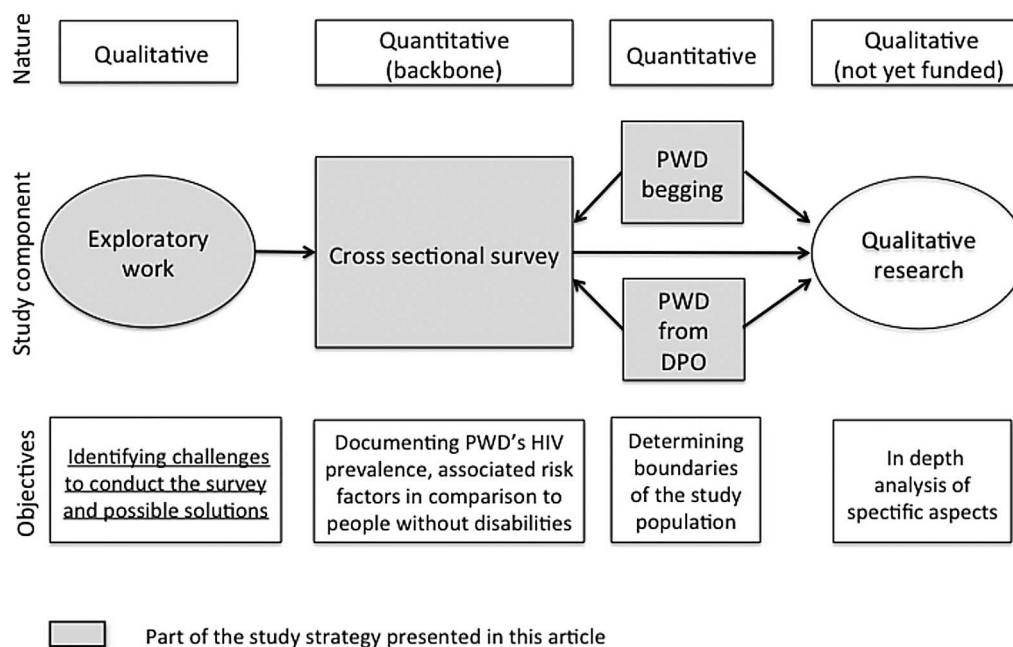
Nature

Qualitative

Quantitative (backbone)

Quantitative

Qualitative (not yet funded)

Study component

Exploratory work

Cross sectional survey

PWD begging

PWD from DPO

Qualitative research

Objectives

Identifying challenges to conduct the survey and possible solutions

Documenting PWD's HIV prevalence, associated risk factors in comparison to people without disabilities

Determining boundaries of the study population

In depth analysis of spectific aspects

Part of the study strategy presented in this article